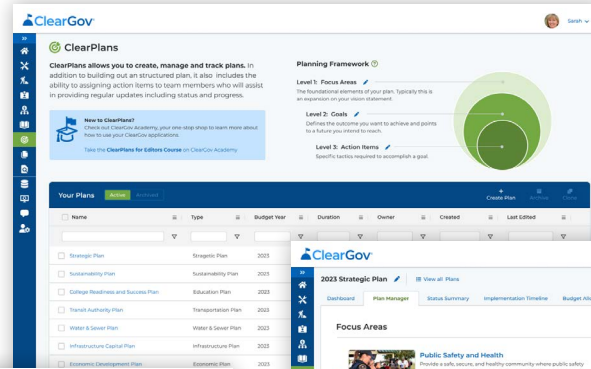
ClearGov

Sarah

ClearPlans

ClearPlans allows you to create, manage and track plans. In addition to building out an structured plan, it also includes the ability to assigning action items to team members who will assist in providing regular updates including status and progress.

New to ClearPlans?
Check out ClearGov Academy, your one stop shop to learn more about how to use your ClearGov applications.

Take the ClearPlans for Editors Course on ClearGov Academy

Planning Framework

Level 1: Focus Areas
The foundational elements of your plan. Typically this is an expansion on your vision statement.

Level 2: Goals
Defines the outcome you want to achieve and points to a future you intend to reach.

Level 3: Action Items
Specific tactics required to accomplish a goal.

Your Plans Active Archived

Create Plan Archive Clone

| Name | Type | Budget Year | Duration | Owner | Created | Last Edited |
|---|---|---|---|---|---|---|
| Strategic Plan | Stragetic Plan | 2023 | | | | |
| Sustainability Plan | Sustainability Plan | 2023 | | | | |
| College Readiness and Success Plan | Education Plan | 2023 | | | | |
| Transit Authority Plan | Transportation Plan | 2023 | | | | |
| Water & Sewer Plan | Water & Sewer Plan | 2023 | | | | |
| Infrastructure Capital Plan | Infrastructure Plan | 2023 | | | | |
| Economic Development Plan | Economic Plan | 2023 | | | | |

ClearGov

2023 Strategic Plan View all Plans

Dashboard Plan Manager Status Summary Implementation Timeline Budget All

Focus Areas

Public Safety and Health
Provide a safe, secure, and healthy community where public safety